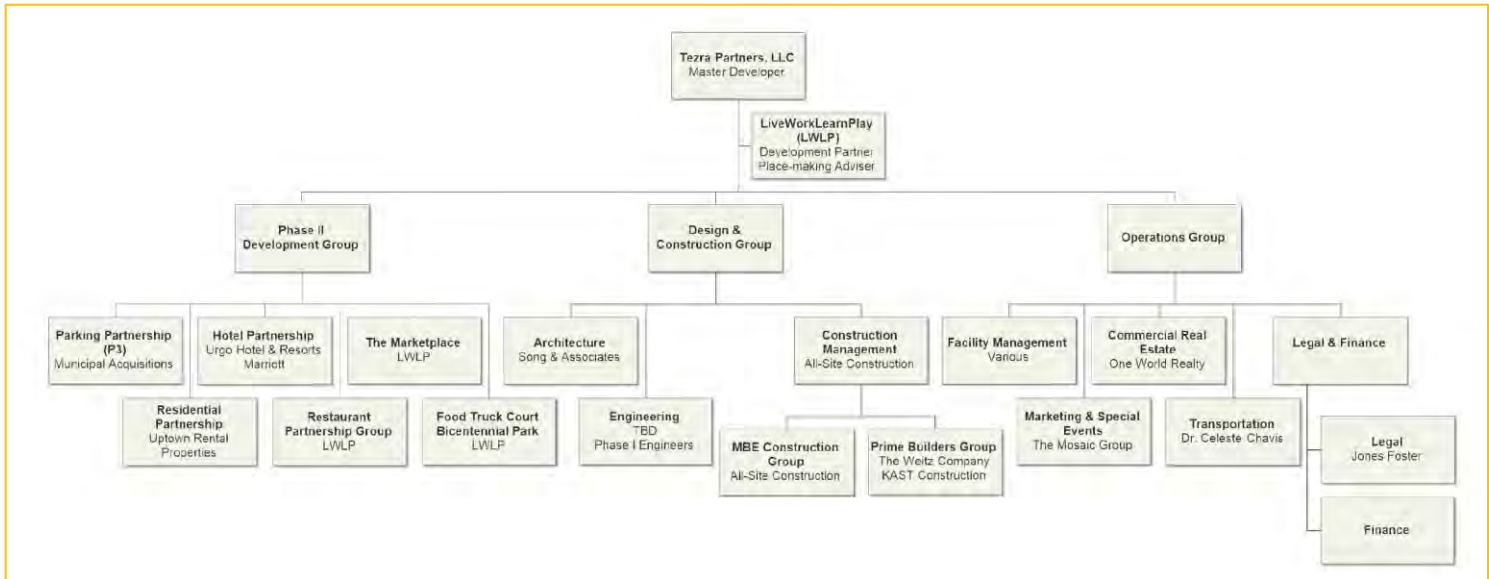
Tezra Partners, LLC
Master Developer

LiveWorkLearnPlay (LWLP)
Development Partner
Place-making Adviser

Phase II Development Group

Design & Construction Group

Operations Group

Parking Partnership (P3)
Municipal Acquisitions

Hotel Partnership
Urgo Hotel & Resorts
Marriott

The Marketplace
LWLP

Residential Partnership
Uptown Rental Properties

Restaurant Partnership Group
LWLP

Food Truck Court Bicentennial Park
LWLP

Architecture
Song & Associates

Engineering
TBD
Phase I Engineers

Construction Management
All-Site Construction

MBE Construction Group
All-Site Construction

Prime Builders Group
The Weitz Company
KAST Construction

Facility Management
Various

Commercial Real Estate
One World Realty

Legal & Finance

Marketing & Special Events
The Mosaic Group

Transportation
Dr. Celeste Chavis

Legal
Jones Foster

Finance